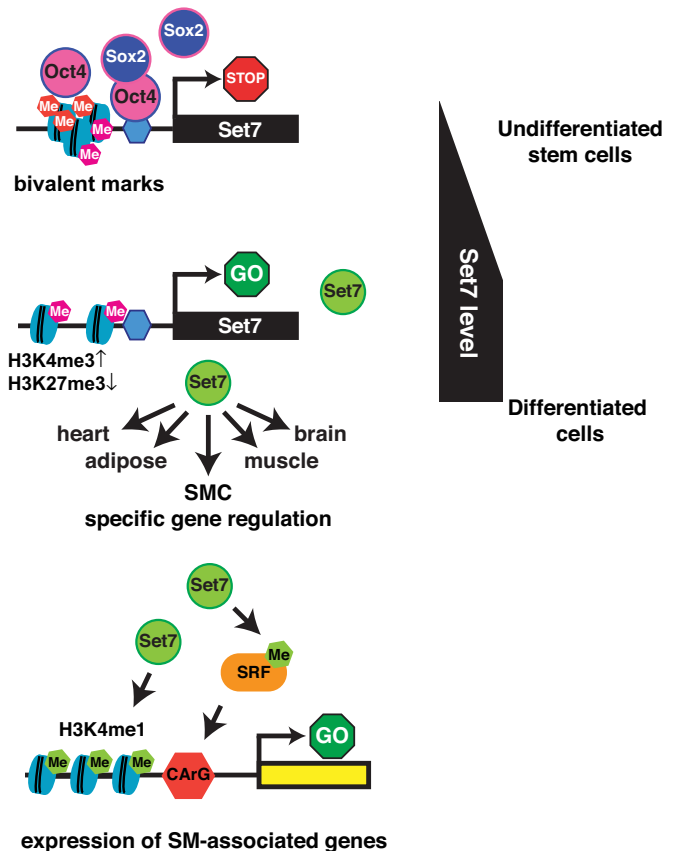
Sox2
Oct4
Sox2
Oct4
Me
Me
Me
Me
Me
STOP
Set7
bivalent marks

Undifferentiated stem cells

Set7 level

Differentiated cells

GO
Set7
Me
Me
Set7
H3K4me3↑
H3K27me3↓

Set7
heart
adipose
SMC
muscle
brain
specific gene regulation

Set7
Set7
Me
SRF
H3K4me1
Me
Me
Me
CArG
GO

expression of SM-associated genes